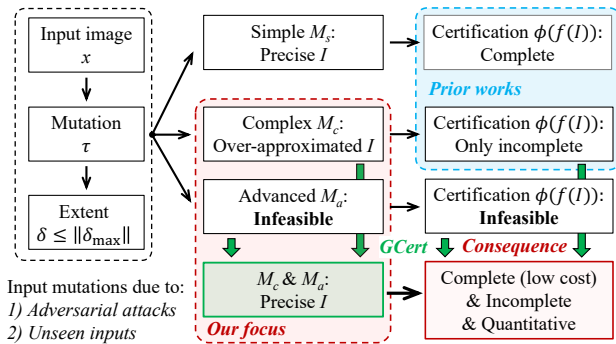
Input image $x$

Mutation $\tau$

Extent $\delta \leq \|\delta_{\max}\|$

Input mutations due to:
1) Adversarial attacks
2) Unseen inputs

Simple $M_s$: Precise $I$

Complex $M_c$: Over-approximated $I$

Advanced $M_a$: **Infeasible**

$M_c$ & $M_a$: Precise $I$

Our focus

GCert

Certification $\phi(f(I))$: Complete

Prior works

Certification $\phi(f(I))$: Only incomplete

Certification $\phi(f(I))$: **Infeasible**

Consequence

Complete (low cost) & Incomplete & Quantitative